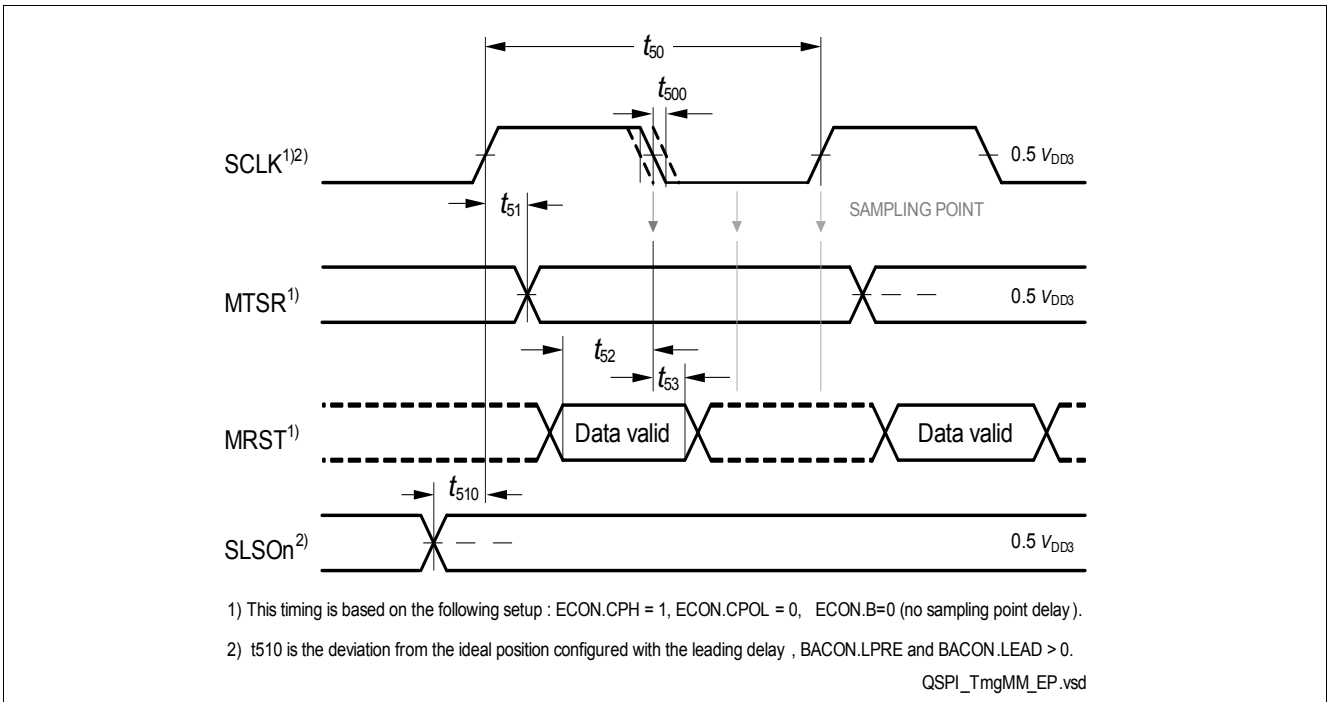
$t_{50}$

$t_{500}$

SCLK$^{1)2)}$

0.5 $V_{DD3}$

$t_{51}$

SAMPLING POINT

MTSR$^{1)}$

0.5 $V_{DD3}$

$t_{52}$

$t_{53}$

MRST$^{1)}$

Data valid

Data valid

$t_{510}$

SLSOn$^{2)}$

0.5 $V_{DD3}$

1) This timing is based on the following setup : ECON.CPH = 1, ECON.CPOL = 0, ECON.B=0 (no sampling point delay ).

2) t510 is the deviation from the ideal position configured with the leading delay , BACON.LPRE and BACON.LEAD > 0.

QSPI_TmgMM_EP.vsd